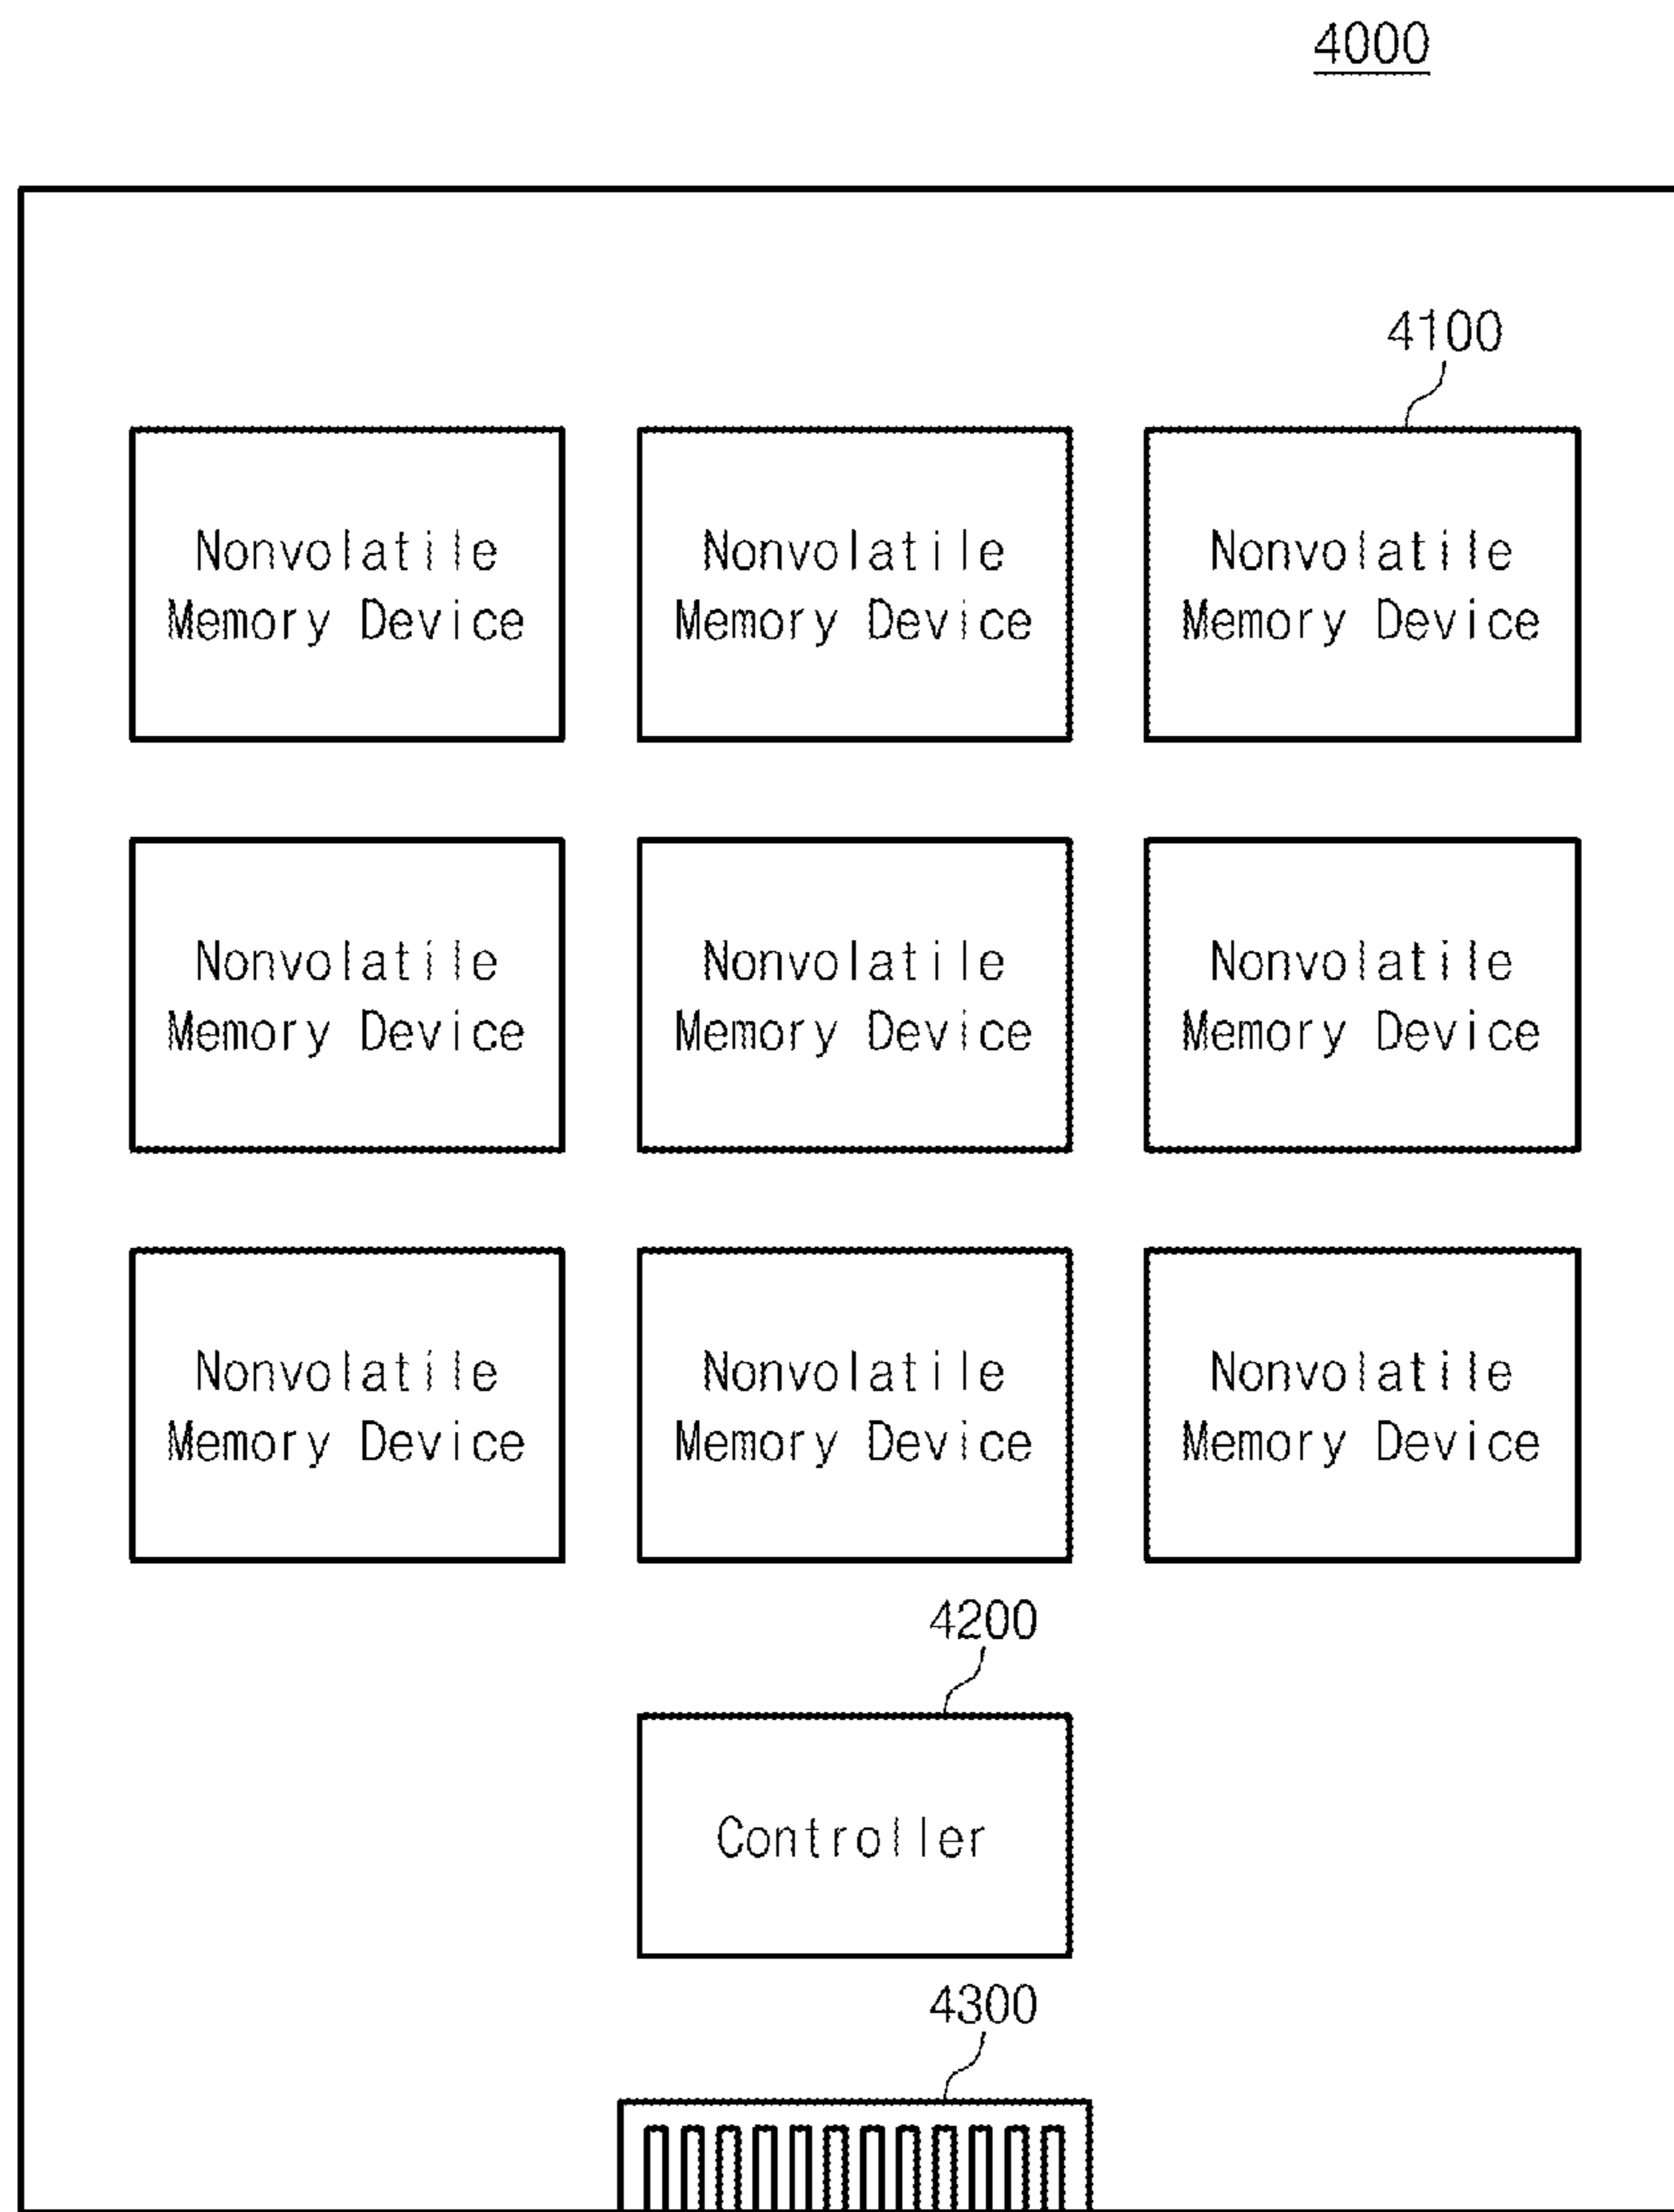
4000

4100

Nonvolatile Memory Device

Nonvolatile Memory Device

Nonvolatile Memory Device

Nonvolatile Memory Device

Nonvolatile Memory Device

Nonvolatile Memory Device

Nonvolatile Memory Device

Nonvolatile Memory Device

Nonvolatile Memory Device

4200

Controller

4300